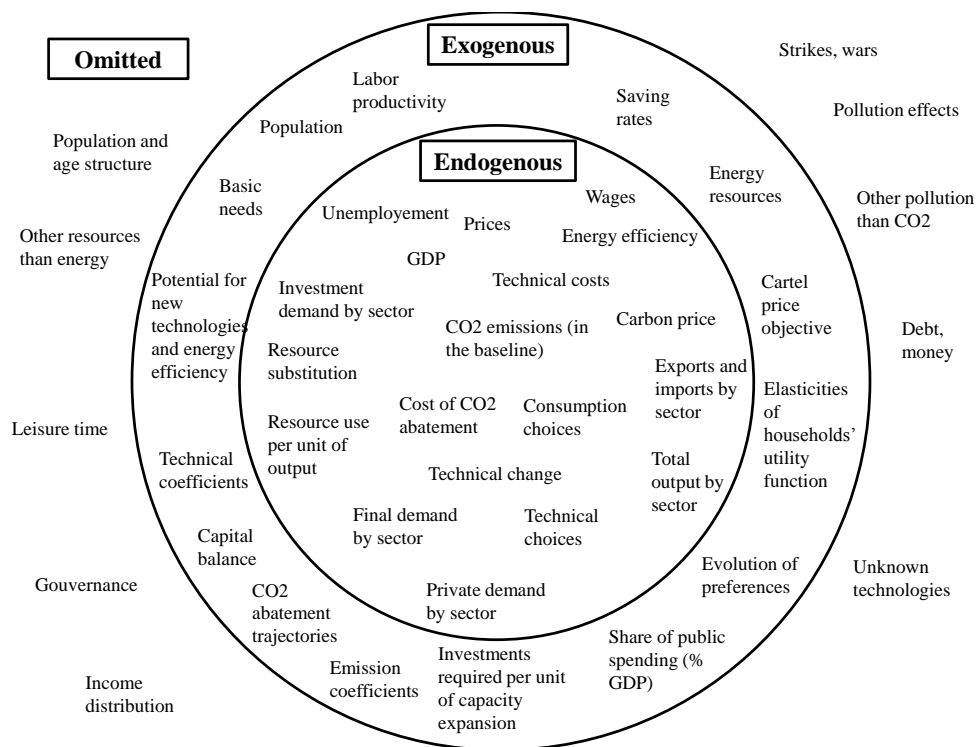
Omitted

Exogenous

Strikes, wars

Labor productivity

Saving rates

Pollution effects

Population

Population and age structure

Endogenous

Basic needs

Energy resources

Other pollution than CO2

Wages

Unemployement

Prices

Energy efficiency

Other resources than energy

GDP

Technical costs

Potential for new technologies and energy efficiency

Investment demand by sector

Cartel price objective

CO2 emissions (in the baseline)

Carbon price

Debt, money

Resource substitution

Exports and imports by sector

Elasticities of households' utility function

Cost of CO2 abatement

Consumption choices

Leisure time

Resource use per unit of output

Technical coefficients

Technical change

Total output by sector

Final demand by sector

Technical choices

Capital balance

Evolution of preferences

Unknown technologies

Gouvernance

CO2 abatement trajectories

Private demand by sector

Share of public spending (% GDP)

Emission coefficients

Investments required per unit of capacity expansion

Income distribution